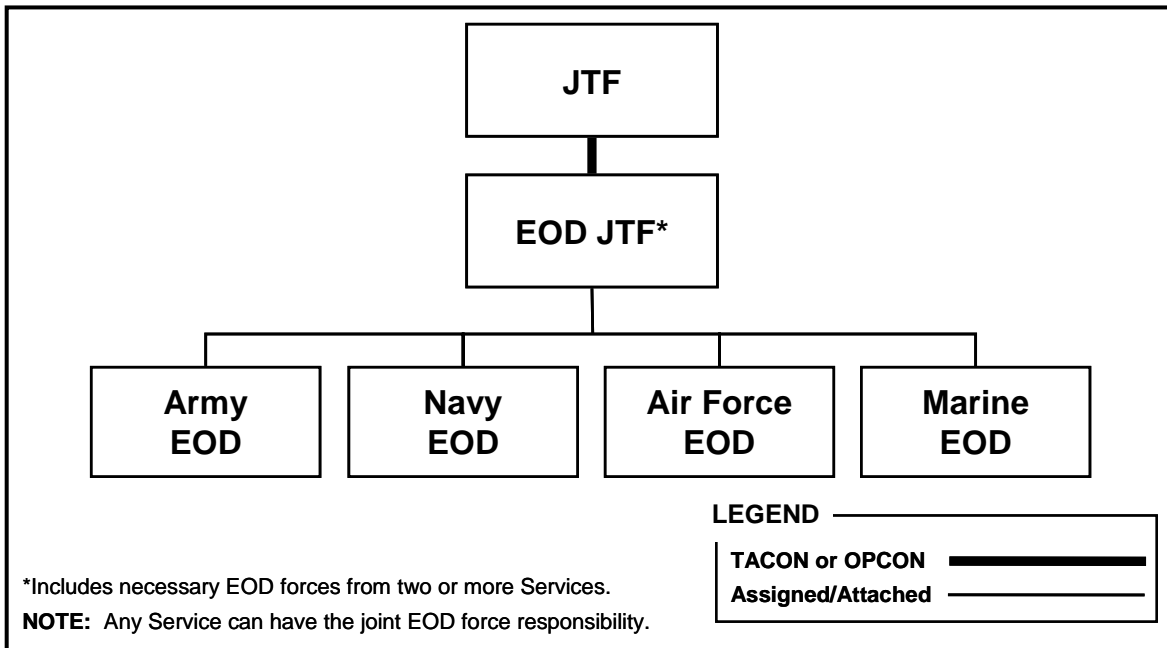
JTF

EOD JTF*

Army EOD

Navy EOD

Air Force EOD

Marine EOD

LEGEND

TACON or OPCON

Assigned/Attached

*Includes necessary EOD forces from two or more Services.

NOTE: Any Service can have the joint EOD force responsibility.